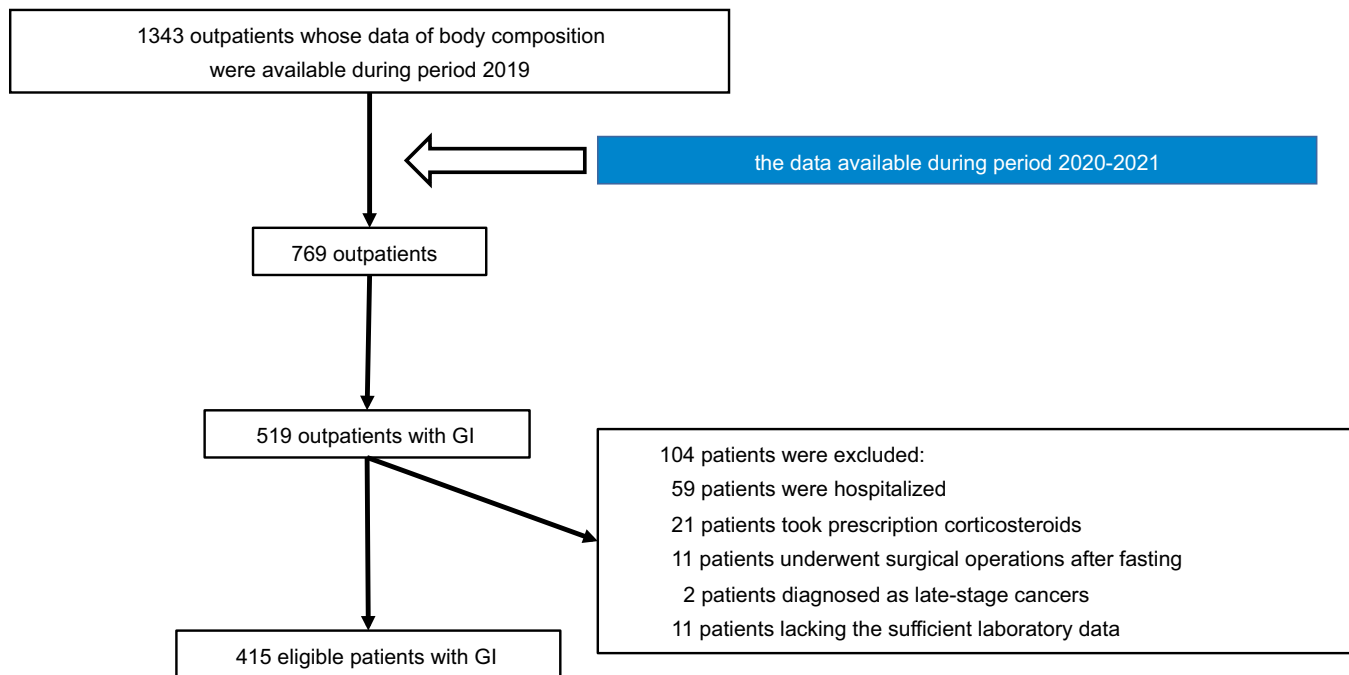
1343 outpatients whose data of body composition were available during period 2019

the data available during period 2020-2021

769 outpatients

519 outpatients with GI

104 patients were excluded:
59 patients were hospitalized
21 patients took prescription corticosteroids
11 patients underwent surgical operations after fasting
2 patients diagnosed as late-stage cancers
11 patients lacking the sufficient laboratory data

415 eligible patients with GI